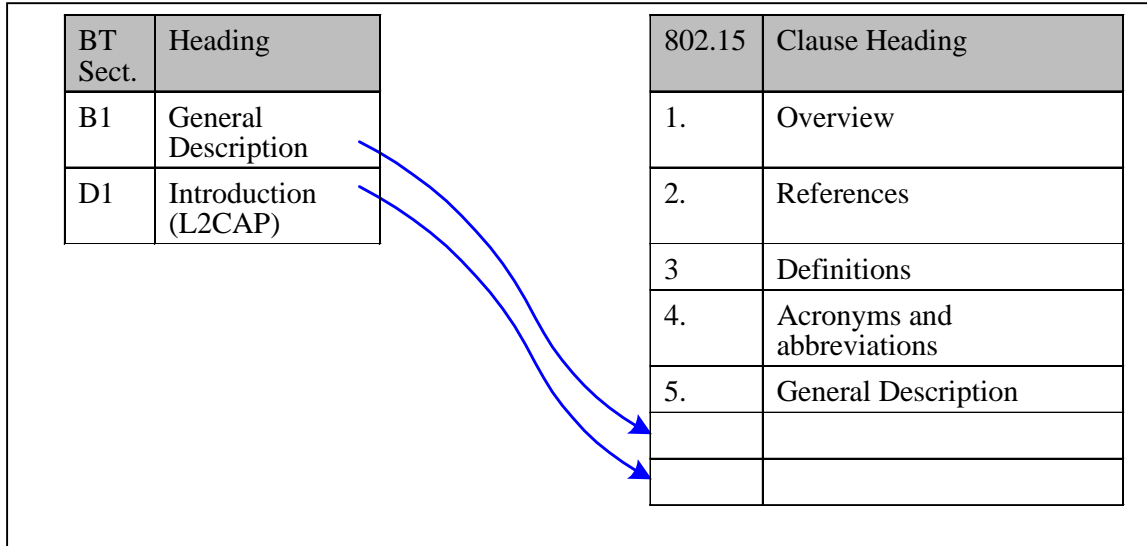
| BT Sect. | Heading |
|---|---|
| B1 | General Description |
| D1 | Introduction (L2CAP) |

| 802.15 | Clause Heading |
|---|---|
| 1. | Overview |
| 2. | References |
| 3 | Definitions |
| 4. | Acronyms and abbreviations |
| 5. | General Description |
| | |
| | |